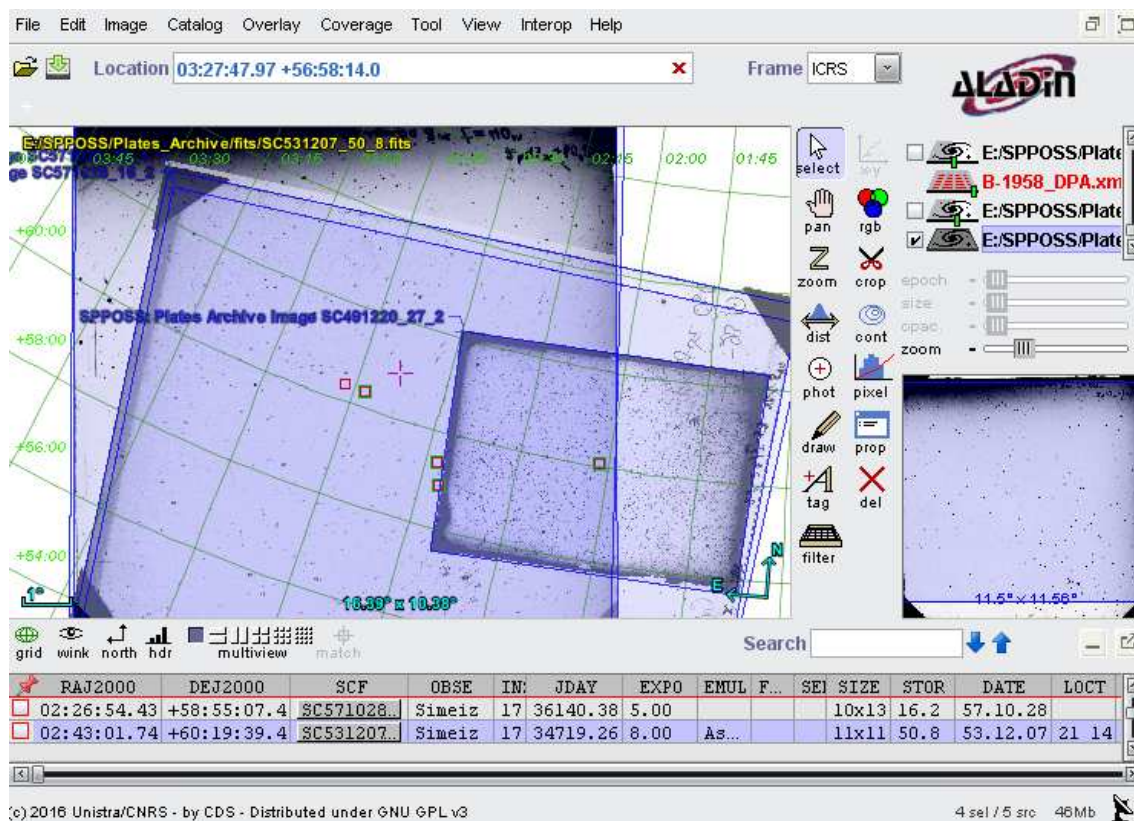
File Edit Image Catalog Overlay Coverage Tool View Interop Help

Location 03:27:47.97 +56:58:14.0

Frame ICRS

ALADIN

E:/SPPOSS/Plates_Archive/fits/SC531207_50_8.fits
SC571028_16_2

03:45 03:30 03:15 02:15 02:00 01:45

+60:00
+58:00
+56:00
+54:00

SPPOSS: Plates Archive Image SC491220_27_2

1°

16.30° x 10.30°

N
E

select
pan rgb
zoom crop
dist cont
phot pixel
draw prop
tag del
filter

E:/SPPOSS/Plate
B-1958_DPA.xm
E:/SPPOSS/Plate
E:/SPPOSS/Plate

epoch
size
opac
zoom

11.5° x 11.56°

grid wink north hdr multiview match

Search

| | RAJ2000 | DEJ2000 | SCF | OBSE | IN | JDAY | EXPO | EMUL | F... | SE | SIZE | STOR | DATE | LOCT |
|---|---|---|---|---|---|---|---|---|---|---|---|---|---|---|
| | 02:26:54.43 | +58:55:07.4 | SC571028... | Simeiz | 17 | 36140.38 | 5.00 | | | | 10x13 | 16.2 | 57.10.28 | |
| | 02:43:01.74 | +60:19:39.4 | SC531207... | Simeiz | 17 | 34719.26 | 8.00 | As... | | | 11x11 | 50.8 | 53.12.07 | 21 14 |

(c) 2016 Unistra/CNRS - by CDS - Distributed under GNU GPL v3

4 sel / 5 src 46Mb